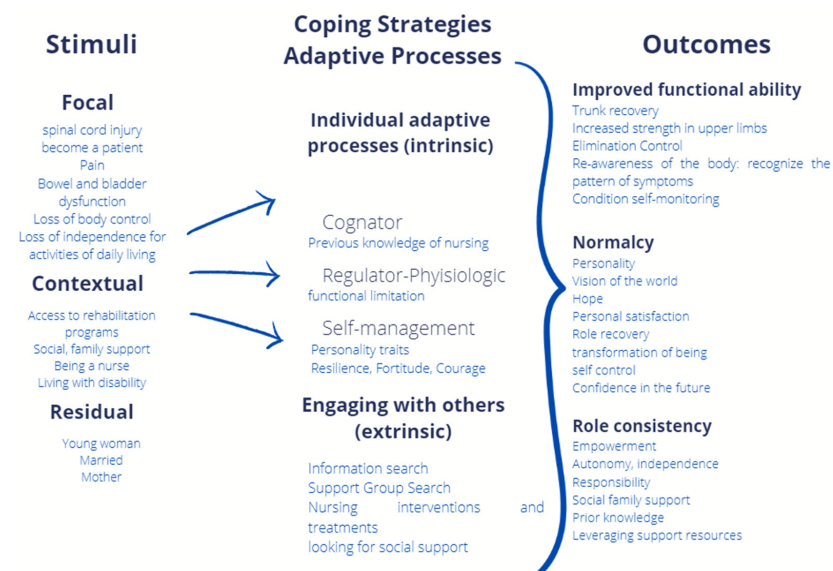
Stimuli

Focal

spinal cord injury
become a patient
Pain
Bowel and bladder dysfunction
Loss of body control
Loss of independence for activities of daily living

Contextual

Access to rehabilitation programs
Social, family support
Being a nurse
Living with disability

Residual

Young woman
Married
Mother

Coping Strategies
Adaptive Processes

Individual adaptive processes (intrinsic)

Cognator
Previous knowledge of nursing

Regulator-Phyisiologic
functional limitation

Self-management
Personality traits
Resilience, Fortitude, Courage

Engaging with others (extrinsic)

Information search
Support Group Search
Nursing interventions and treatments
looking for social support

Outcomes

Improved functional ability
Trunk recovery
Increased strength in upper limbs
Elimination Control
Re-awareness of the body: recognize the pattern of symptoms
Condition self-monitoring

Normalcy
Personality
Vision of the world
Hope
Personal satisfaction
Role recovery
transformation of being
self control
Confidence in the future

Role consistency
Empowerment
Autonomy, independence
Responsibility
Social family support
Prior knowledge
Leveraging support resources